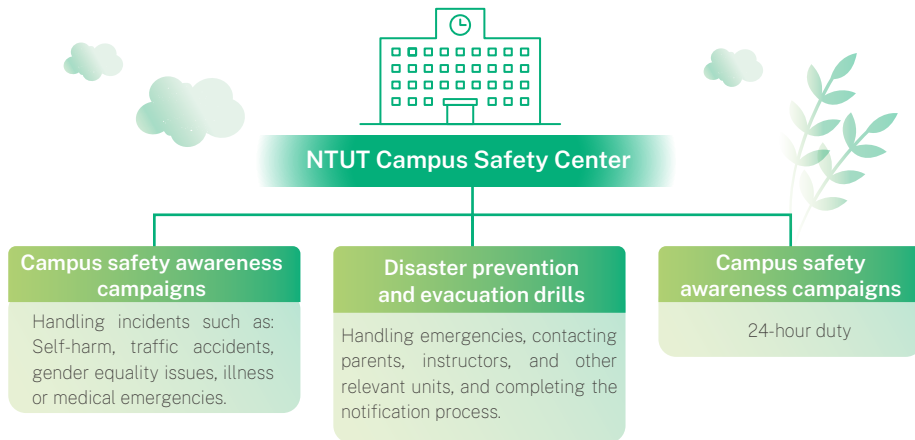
NTUT Campus Safety Center

Campus safety awareness campaigns

Handling incidents such as: Self-harm, traffic accidents, gender equality issues, illness or medical emergencies.

Disaster prevention and evacuation drills

Handling emergencies, contacting parents, instructors, and other relevant units, and completing the notification process.

Campus safety awareness campaigns

24-hour duty